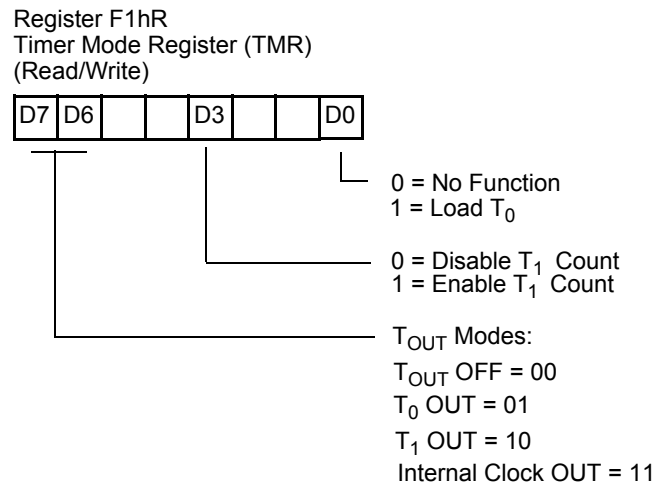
Register F1hR
Timer Mode Register (TMR)
(Read/Write)

| D7 | D6 | | | D3 | | | D0 |
|---|---|---|---|---|---|---|---|

0 = No Function
1 = Load $T_0$

0 = Disable $T_1$ Count
1 = Enable $T_1$ Count

$T_{OUT}$ Modes:
$T_{OUT}$ OFF = 00
$T_0$ OUT = 01
$T_1$ OUT = 10
Internal Clock OUT = 11